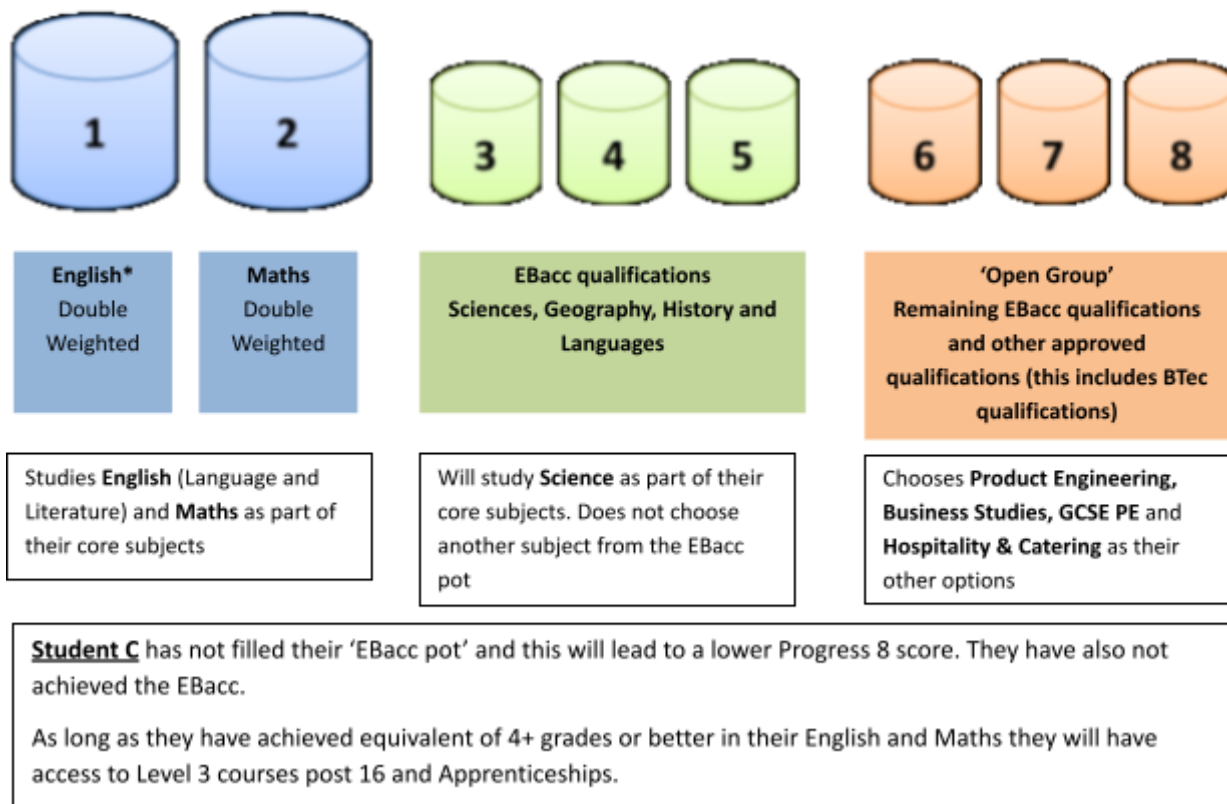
1

2

3

4

5

6

7

8

**English*** Double Weighted

**Maths** Double Weighted

**EBacc qualifications Sciences, Geography, History and Languages**

**'Open Group' Remaining EBacc qualifications and other approved qualifications (this includes BTec qualifications)**

Studies **English** (Language and Literature) and **Maths** as part of their core subjects

Will study **Science** as part of their core subjects. Does not choose another subject from the EBacc pot

Chooses **Product Engineering, Business Studies, GCSE PE** and **Hospitality & Catering** as their other options

**Student C** has not filled their 'EBacc pot' and this will lead to a lower Progress 8 score. They have also not achieved the EBacc.

As long as they have achieved equivalent of 4+ grades or better in their English and Maths they will have access to Level 3 courses post 16 and Apprenticeships.